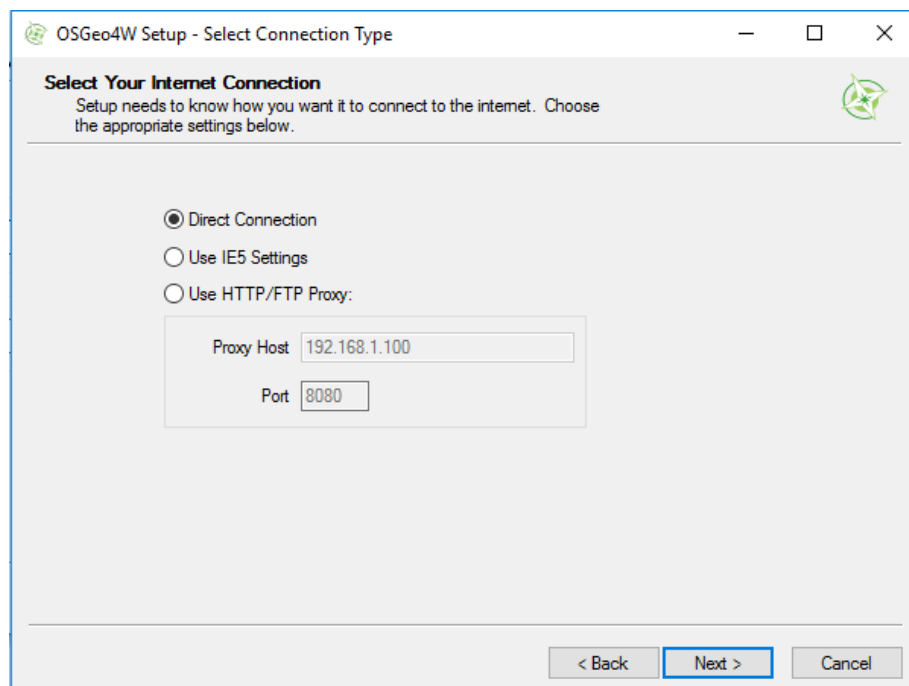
OSGeo4W Setup - Select Connection Type

Select Your Internet Connection

Setup needs to know how you want it to connect to the internet. Choose the appropriate settings below.

Direct Connection

Use IE5 Settings

Use HTTP/FTP Proxy:

Proxy Host 192.168.1.100

Port 8080

< Back

Next >

Cancel